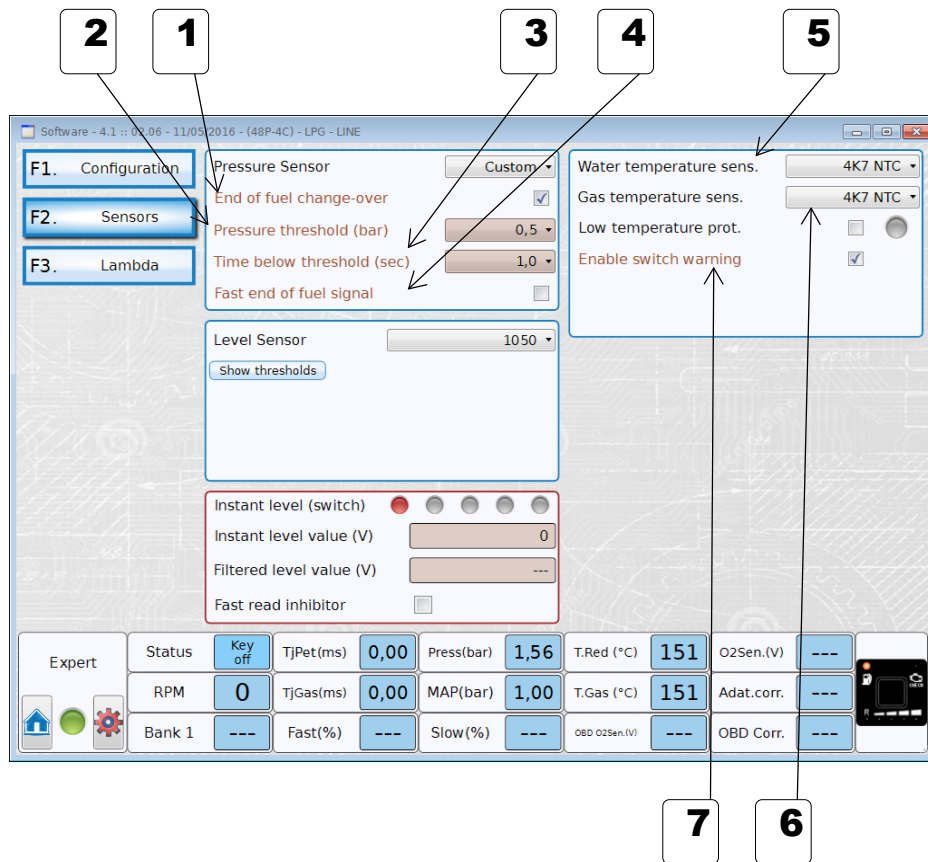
2 1 3 4 5

Software - 4.1 :: 02.06 - 11/05/2016 - (48P-4C) - LPG - LINE

F1. Configuration
F2. Sensors
F3. Lambda

Pressure Sensor Custom
End of fuel change-over
Pressure threshold (bar) 0,5
Time below threshold (sec) 1,0
Fast end of fuel signal

Water temperature sens. 4K7 NTC
Gas temperature sens. 4K7 NTC
Low temperature prot.
Enable switch warning

Level Sensor 1050
Show thresholds

Instant level (switch)
Instant level value (V) 0
Filtered level value (V) ---
Fast read inhibitor

| Expert | Status | Key off | TjPet(ms) | 0,00 | Press(bar) | 1,56 | T.Red (°C) | 151 | O2Sen.(V) | --- |
|---|---|---|---|---|---|---|---|---|---|---|
| | RPM | 0 | TjGas(ms) | 0,00 | MAP(bar) | 1,00 | T.Gas (°C) | 151 | Adat.corr. | --- |
| | Bank 1 | --- | Fast(%) | --- | Slow(%) | --- | OBD O2Sen.(V) | --- | OBD Corr. | --- |

7 6